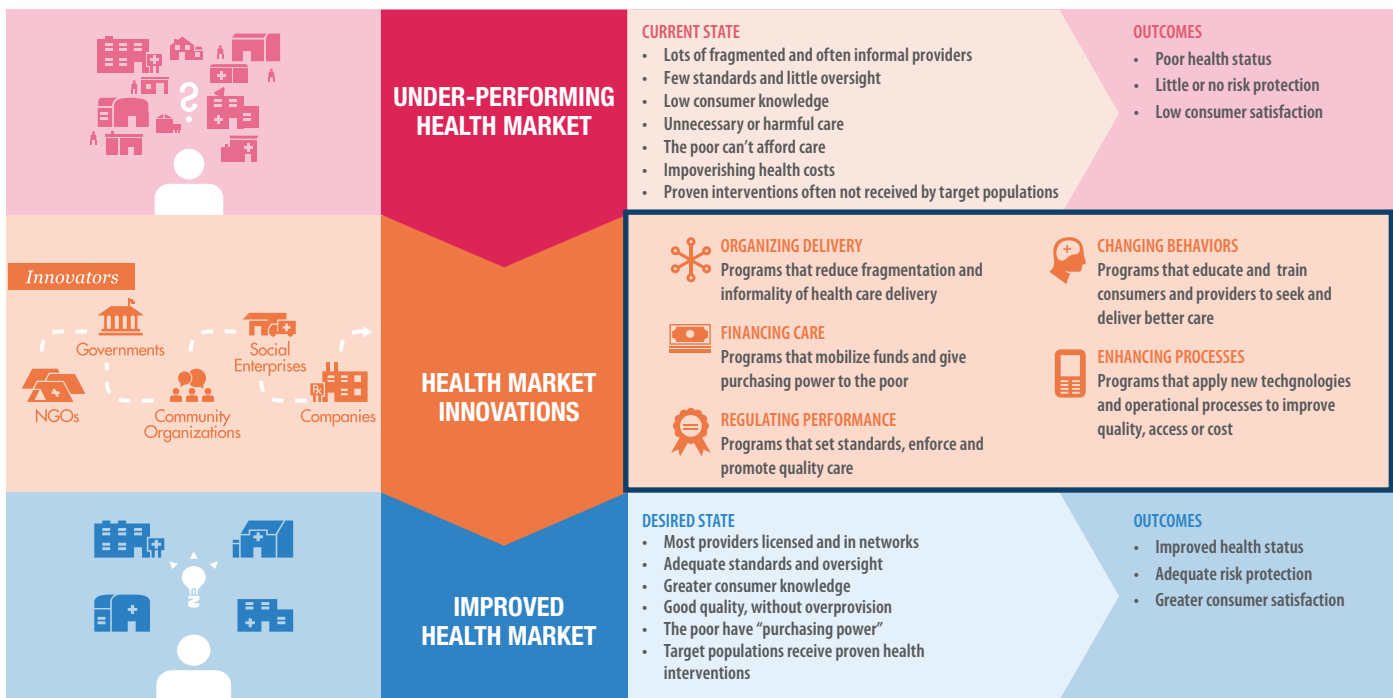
UNDER-PERFORMING HEALTH MARKET

CURRENT STATE
- Lots of fragmented and often informal providers
- Few standards and little oversight
- Low consumer knowledge
- Unnecessary or harmful care
- The poor can't afford care
- Impoverishing health costs
- Proven interventions often not received by target populations

OUTCOMES
- Poor health status
- Little or no risk protection
- Low consumer satisfaction

Innovators
Governments
Social Enterprises
NGOs
Community Organizations
Companies

HEALTH MARKET INNOVATIONS

ORGANIZING DELIVERY
Programs that reduce fragmentation and informality of health care delivery

FINANCING CARE
Programs that mobilize funds and give purchasing power to the poor

REGULATING PERFORMANCE
Programs that set standards, enforce and promote quality care

CHANGING BEHAVIORS
Programs that educate and train consumers and providers to seek and deliver better care

ENHANCING PROCESSES
Programs that apply new techgnologies and operational processes to improve quality, access or cost

IMPROVED HEALTH MARKET

DESIRED STATE
- Most providers licensed and in networks
- Adequate standards and oversight
- Greater consumer knowledge
- Good quality, without overprovision
- The poor have "purchasing power"
- Target populations receive proven health interventions

OUTCOMES
- Improved health status
- Adequate risk protection
- Greater consumer satisfaction